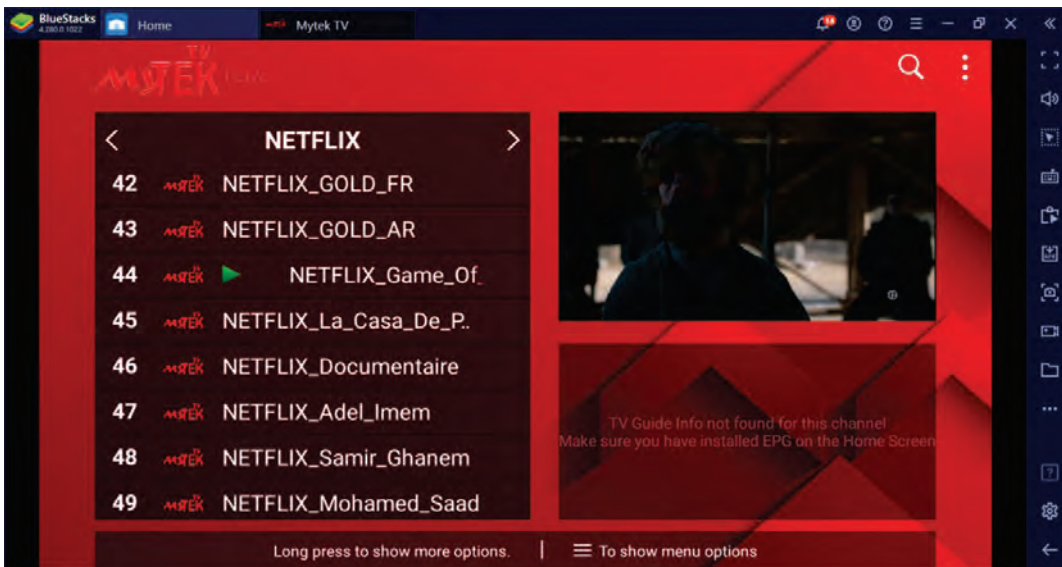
BlueStacks 4.280.0.1022 Home Mytek TV

MYTEK TV

NETFLIX

42 MYTEK NETFLIX_GOLD_FR
43 MYTEK NETFLIX_GOLD_AR
44 MYTEK NETFLIX_Game_Of_
45 MYTEK NETFLIX_La_Casa_De_P..
46 MYTEK NETFLIX_Documentaire
47 MYTEK NETFLIX_Adel_Imem
48 MYTEK NETFLIX_Samir_Ghanem
49 MYTEK NETFLIX_Mohamed_Saad

TV Guide Info not found for this channel
Make sure you have installed EPG on the Home Screen

Long press to show more options. | To show menu options